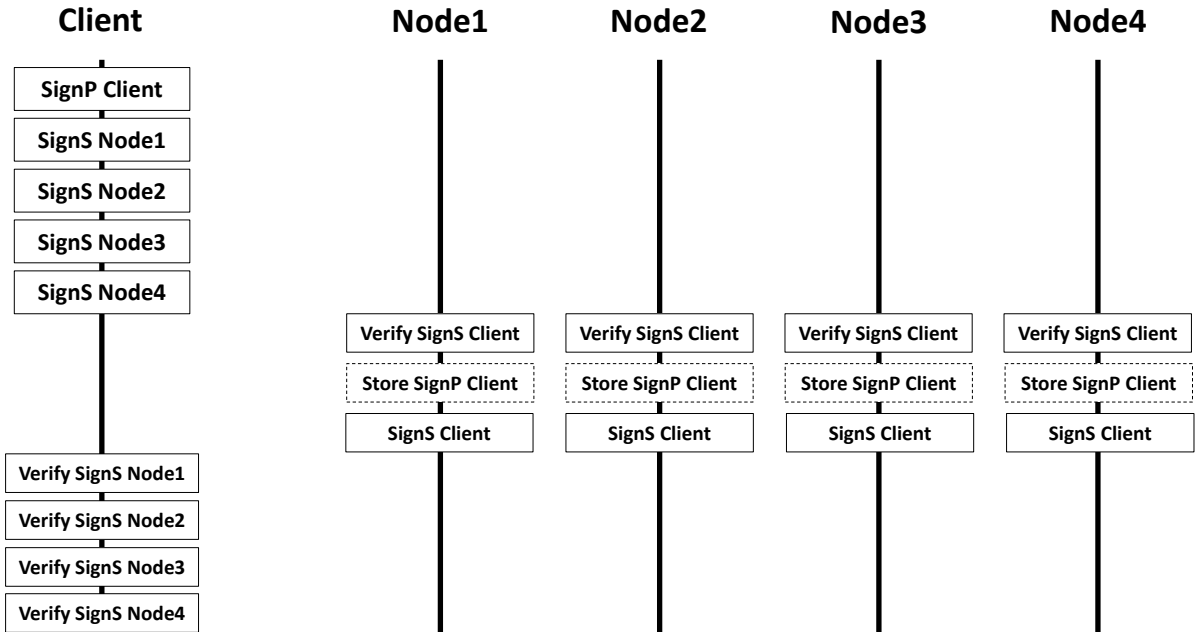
Client

SignP Client
SignS Node1
SignS Node2
SignS Node3
SignS Node4

Verify SignS Node1
Verify SignS Node2
Verify SignS Node3
Verify SignS Node4

Node1

Verify SignS Client
Store SignP Client
SignS Client

Node2

Verify SignS Client
Store SignP Client
SignS Client

Node3

Verify SignS Client
Store SignP Client
SignS Client

Node4

Verify SignS Client
Store SignP Client
SignS Client